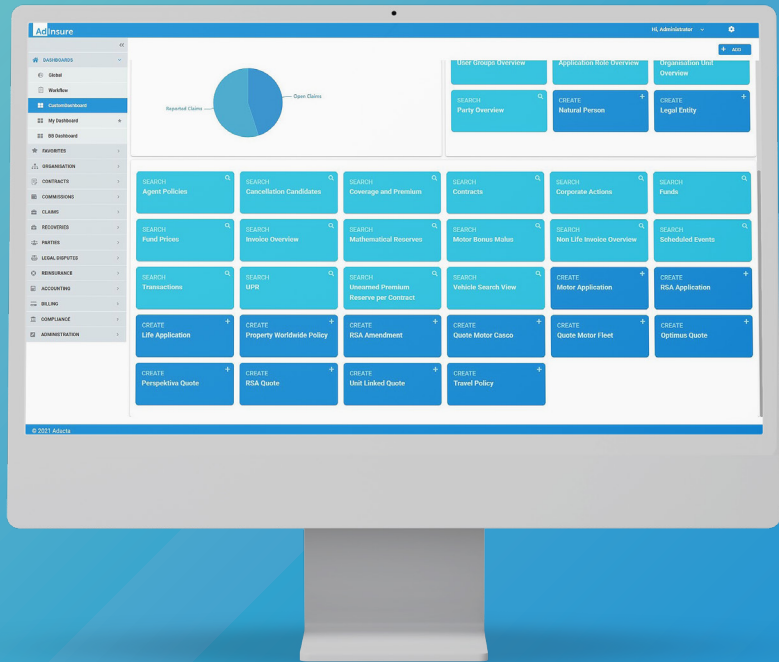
AdInsure

Hi, Administrator

«

DASHBOARDS
Global
Workflow
CustomDashboard
My Dashboard
BB Dashboard
FAVORITES
ORGANISATION
CONTRACTS
COMMISSIONS
CLAIMS
RECOVERIES
PARTIES
LEGAL DISPUTES
REINSURANCE
ACCOUNTING
BILLING
COMPLIANCE
ADMINISTRATION

+ ADD

Reported Claims
Open Claims

User Groups Overview
Application Role Overview
Organisation Unit Overview

SEARCH
Party Overview

CREATE
Natural Person

CREATE
Legal Entity

SEARCH
Agent Policies

SEARCH
Cancellation Candidates

SEARCH
Coverage and Premium

SEARCH
Contracts

SEARCH
Corporate Actions

SEARCH
Funds

SEARCH
Fund Prices

SEARCH
Invoice Overview

SEARCH
Mathematical Reserves

SEARCH
Motor Bonus Malus

SEARCH
Non Life Invoice Overview

SEARCH
Scheduled Events

SEARCH
Transactions

SEARCH
UPR

SEARCH
Unearned Premium Reserve per Contract

SEARCH
Vehicle Search View

CREATE
Motor Application

CREATE
RSA Application

CREATE
Life Application

CREATE
Property Worldwide Policy

CREATE
RSA Amendment

CREATE
Quote Motor Casco

CREATE
Quote Motor Fleet

CREATE
Optimus Quote

CREATE
Perspektiva Quote

CREATE
RSA Quote

CREATE
Unit Linked Quote

CREATE
Travel Policy

© 2021 Adacta